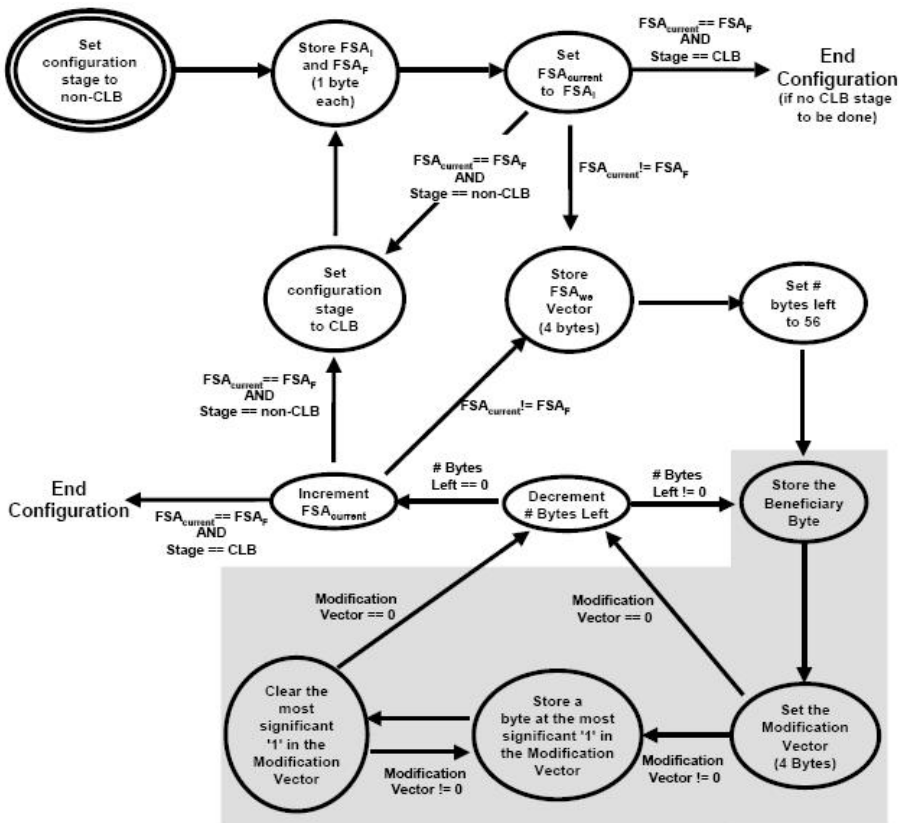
Set configuration stage to non-CLB

Store $FSA_I$ and $FSA_F$ (1 byte each)

Set $FSA_{current}$ to $FSA_I$

$FSA_{current}$ == $FSA_F$ AND Stage == CLB

End Configuration (if no CLB stage to be done)

$FSA_{current}$ == $FSA_F$ AND Stage == non-CLB

$FSA_{current}$ != $FSA_F$

Set configuration stage to CLB

Store $FSA_{we}$ Vector (4 bytes)

Set # bytes left to 56

$FSA_{current}$ == $FSA_F$ AND Stage == non-CLB

$FSA_{current}$ != $FSA_F$

End Configuration

Increment $FSA_{current}$

$FSA_{current}$ == $FSA_F$ AND Stage == CLB

# Bytes Left == 0

Decrement # Bytes Left

# Bytes Left != 0

Store the Beneficiary Byte

Modification Vector == 0

Modification Vector == 0

Clear the most significant '1' in the Modification Vector

Store a byte at the most significant '1' in the Modification Vector

Set the Modification Vector (4 Bytes)

Modification Vector != 0

Modification Vector != 0